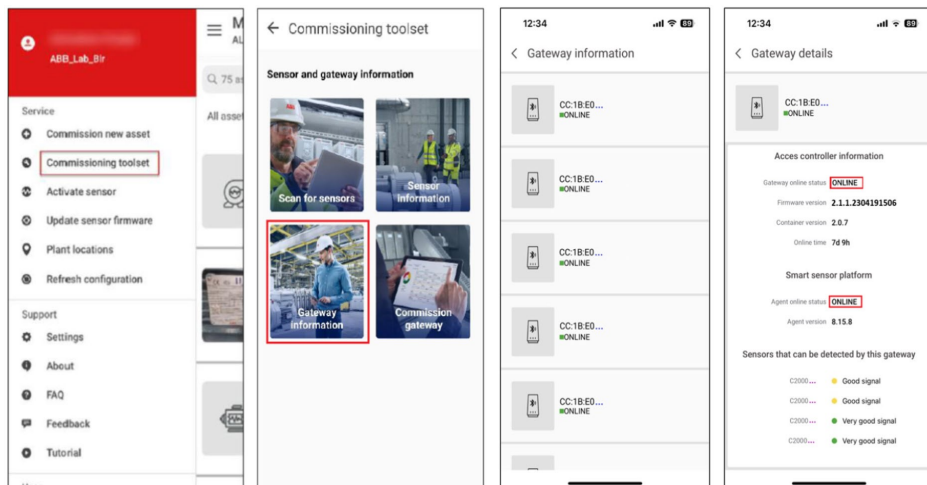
ABB_Lab_Blr

M
AL

75 as

All asse

Service

Commission new asset

Commissioning toolset

Activate sensor

Update sensor firmware

Plant locations

Refresh configuration

Support

Settings

About

FAQ

Feedback

Tutorial

Commissioning toolset

Sensor and gateway information

Scan for sensors

Sensor information

Gateway information

Commission gateway

12:34

Gateway information

CC:1B:E0...
ONLINE

CC:1B:E0...
ONLINE

CC:1B:E0...
ONLINE

CC:1B:E0...
ONLINE

CC:1B:E0...
ONLINE

12:34

Gateway details

CC:1B:E0...
ONLINE

Acces controller information

Gateway online status ONLINE

Firmware version 2.1.1.2304191506

Container version 2.0.7

Online time 7d 9h

Smart sensor platform

Agent online status ONLINE

Agent version 8.15.8

Sensors that can be detected by this gateway

C2000... Good signal

C2000... Good signal

C2000... Very good signal

C2000... Very good signal